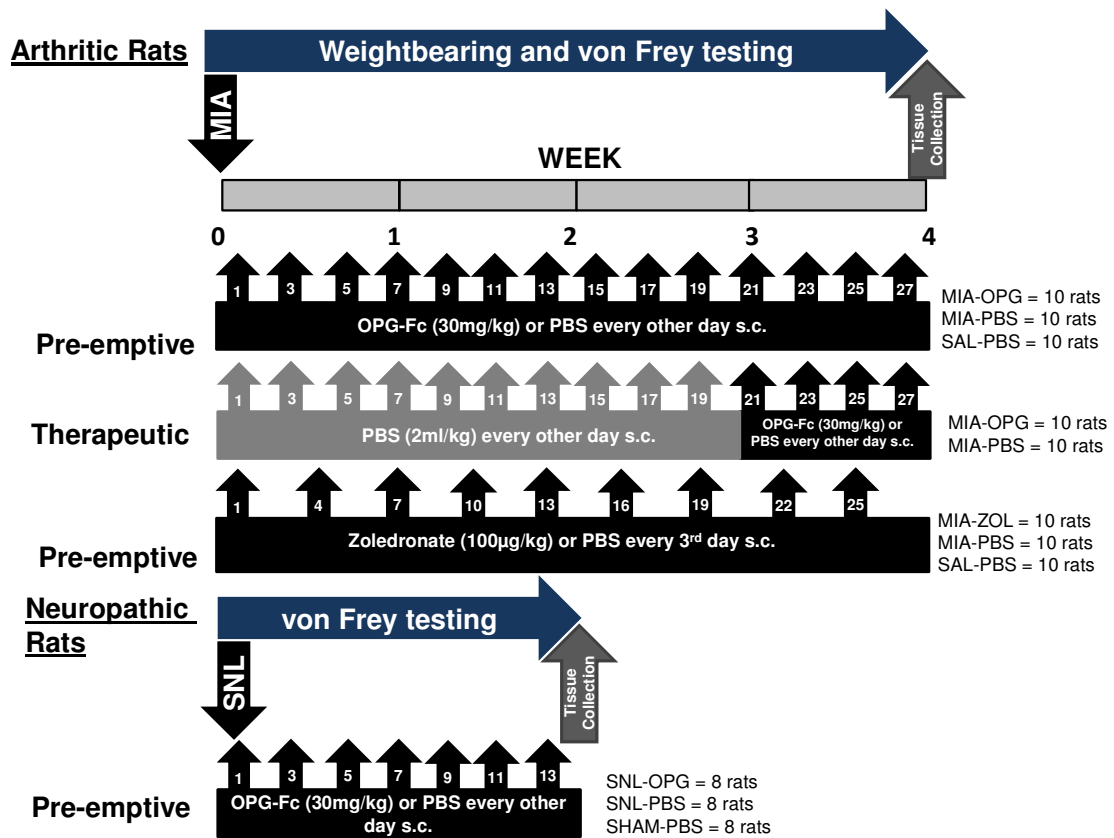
Arthritic Rats

Weightbearing and von Frey testing

MIA

Tissue Collection

WEEK

0 1 2 3 4

1 3 5 7 9 11 13 15 17 19 21 23 25 27

OPG-Fc (30mg/kg) or PBS every other day s.c.

Pre-emptive

MIA-OPG = 10 rats
MIA-PBS = 10 rats
SAL-PBS = 10 rats

1 3 5 7 9 11 13 15 17 19 21 23 25 27

Therapeutic

PBS (2ml/kg) every other day s.c.

OPG-Fc (30mg/kg) or PBS every other day s.c.

MIA-OPG = 10 rats
MIA-PBS = 10 rats

1 4 7 10 13 16 19 22 25

Pre-emptive

Zoledronate (100μg/kg) or PBS every 3$^{rd}$ day s.c.

MIA-ZOL = 10 rats
MIA-PBS = 10 rats
SAL-PBS = 10 rats

Neuropathic Rats

von Frey testing

SNL

Tissue Collection

1 3 5 7 9 11 13

Pre-emptive

OPG-Fc (30mg/kg) or PBS every other day s.c.

SNL-OPG = 8 rats
SNL-PBS = 8 rats
SHAM-PBS = 8 rats